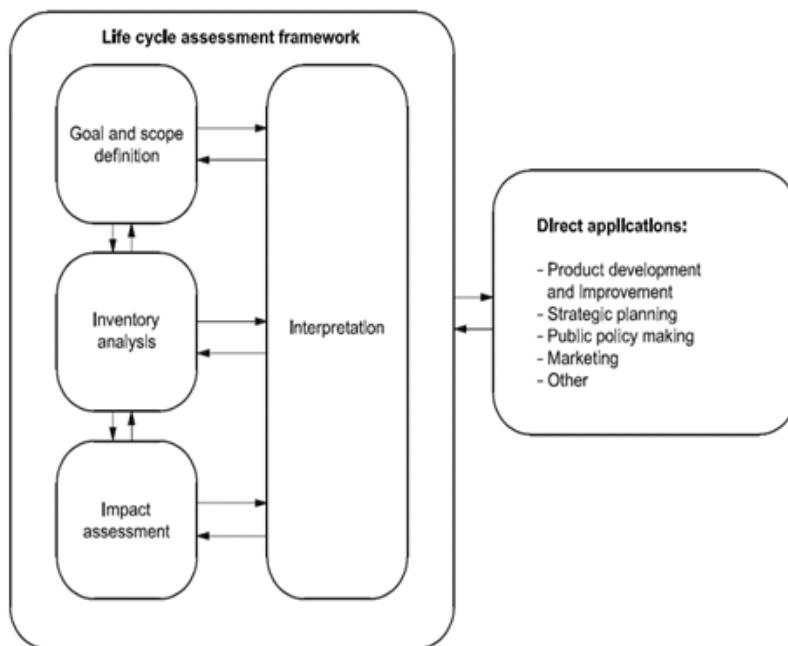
Life cycle assessment framework

Goal and scope definition

Inventory analysis

Impact assessment

Interpretation

Direct applications:

- Product development and improvement
- Strategic planning
- Public policy making
- Marketing
- Other